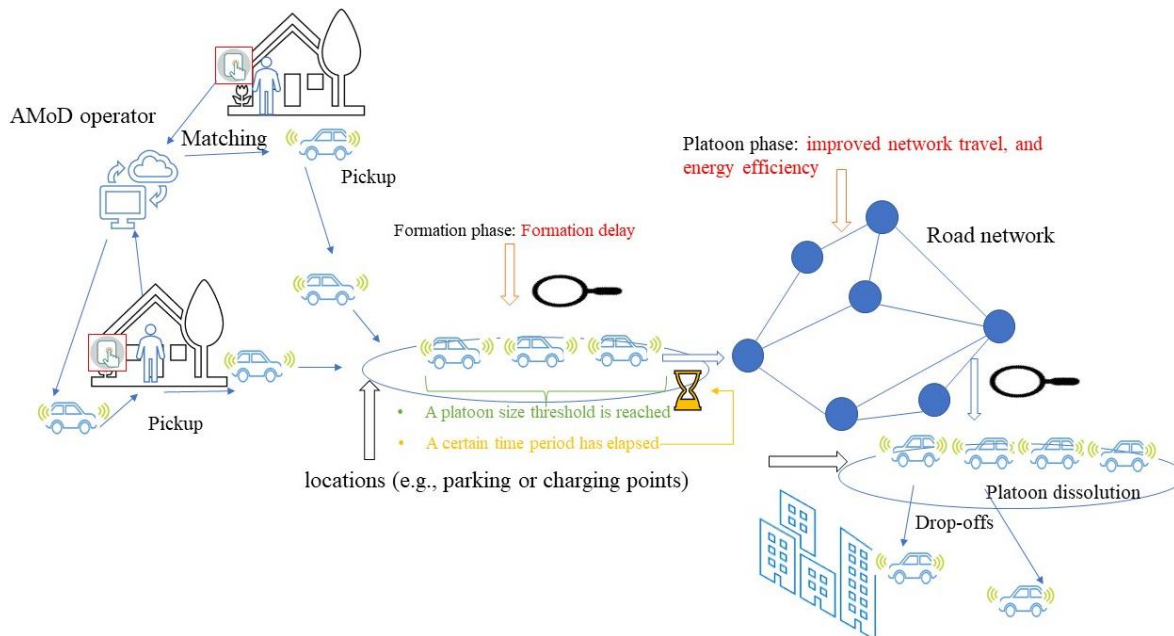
AMoD operator

Matching

Pickup

Pickup

Formation phase: Formation delay

Platoon phase: improved network travel, and energy efficiency

Road network

• A platoon size threshold is reached

• A certain time period has elapsed

locations (e.g., parking or charging points)

Platoon dissolution

Drop-offs